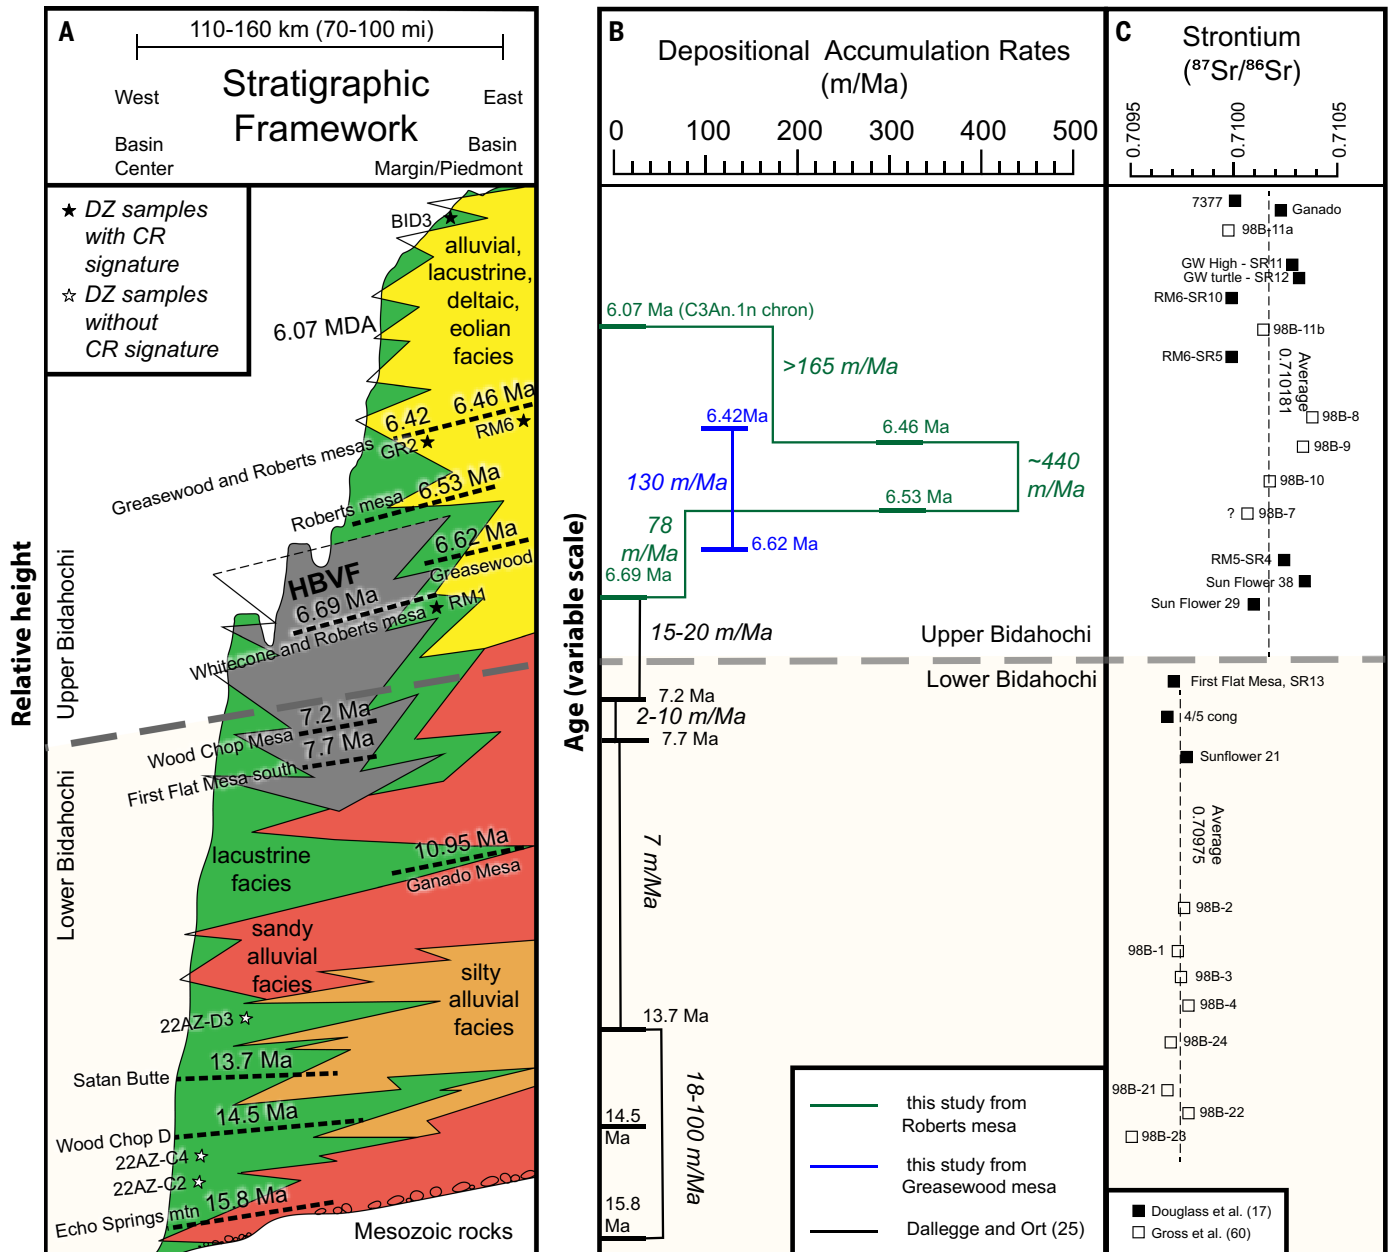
A
110-160 km (70-100 mi)
West
Stratigraphic Framework
East
Basin Center
Basin Margin/Piedmont

★ DZ samples with CR signature
☆ DZ samples without CR signature

BID3
alluvial, lacustrine, deltaic, eolian facies
6.07 MDA
6.42
6.46 Ma
RM6
GR2
Greasewood and Roberts mesas
Roberts mesa
6.53 Ma
6.62 Ma
Greasewood
HBVF
6.69 Ma
RM1
Whitecone and Roberts mesa
Upper Bidahochi
Relative height
7.2 Ma
Wood Chop Mesa
7.7 Ma
First Flat Mesa south
Lower Bidahochi
lacustrine facies
10.95 Ma
Ganado Mesa
sandy alluvial facies
silty alluvial facies
22AZ-D3
Satan Butte
13.7 Ma
14.5 Ma
Wood Chop D
22AZ-C4
22AZ-C2
Echo Springs mtn
15.8 Ma
Mesozoic rocks

B
Depositional Accumulation Rates (m/Ma)
0 100 200 300 400 500
Age (variable scale)
6.07 Ma (C3An.1n chron)
>165 m/Ma
6.42Ma
6.46 Ma
~440 m/Ma
130 m/Ma
6.53 Ma
78 m/Ma
6.62 Ma
6.69 Ma
15-20 m/Ma
Upper Bidahochi
Lower Bidahochi
7.2 Ma
2-10 m/Ma
7.7 Ma
7 m/Ma
13.7 Ma
14.5 Ma
18-100 m/Ma
15.8 Ma
this study from Roberts mesa
this study from Greasewood mesa
Dallegge and Ort (25)

C
Strontium ($^{87}Sr/^{86}Sr$)
0.7095 0.7100 0.7105
7377
Ganado
98B-11a
GW High - SR11
GW turtle - SR12
RM6-SR10
98B-11b
RM6-SR5
0.710181 Average
98B-8
98B-9
98B-10
? 98B-7
RM5-SR4
Sun Flower 38
Sun Flower 29
First Flat Mesa, SR13
4/5 cong
Sunflower 21
0.70975 Average
98B-2
98B-1
98B-3
98B-4
98B-24
98B-21
98B-22
98B-23
Douglass et al. (17)
Gross et al. (60)